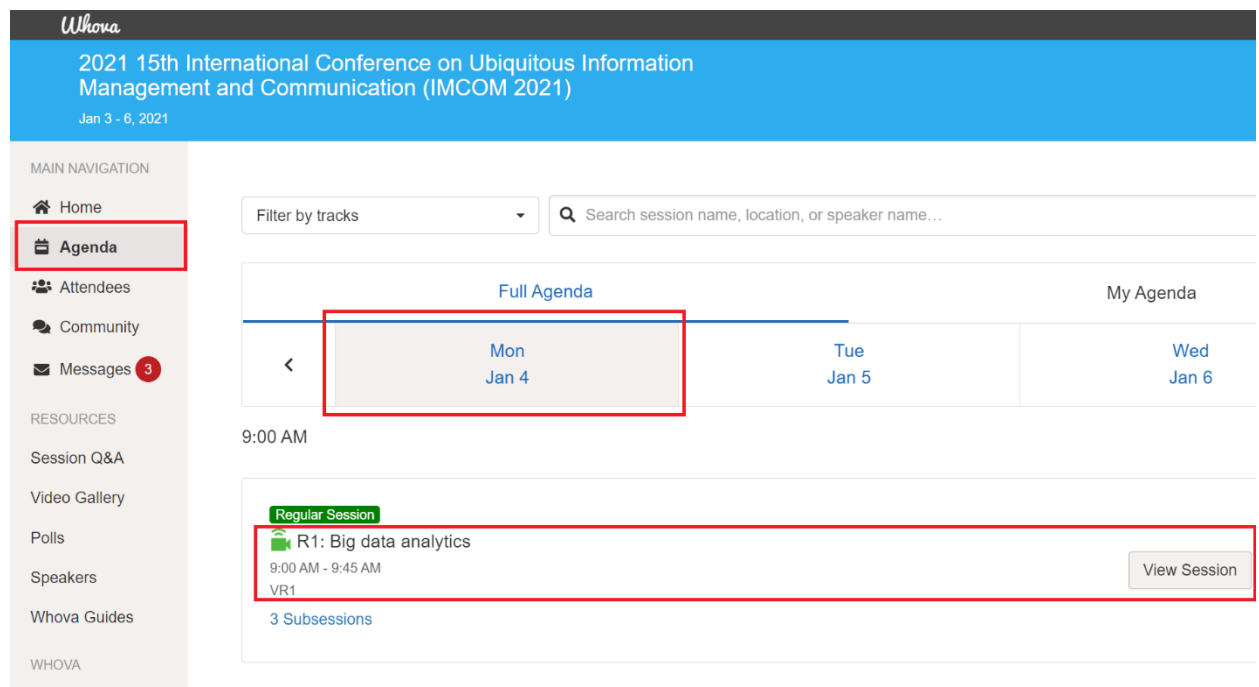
Whova

2021 15th International Conference on Ubiquitous Information Management and Communication (IMCOM 2021)

Jan 3 - 6, 2021

MAIN NAVIGATION

Home

Agenda

Attendees

Community

Messages 3

RESOURCES

Session Q&A

Video Gallery

Polls

Speakers

Whova Guides

WHOVA

Filter by tracks

Search session name, location, or speaker name…

Full Agenda

My Agenda

<

Mon
Jan 4

Tue
Jan 5

Wed
Jan 6

9:00 AM

Regular Session

R1: Big data analytics

9:00 AM - 9:45 AM

VR1

View Session

3 Subsessions